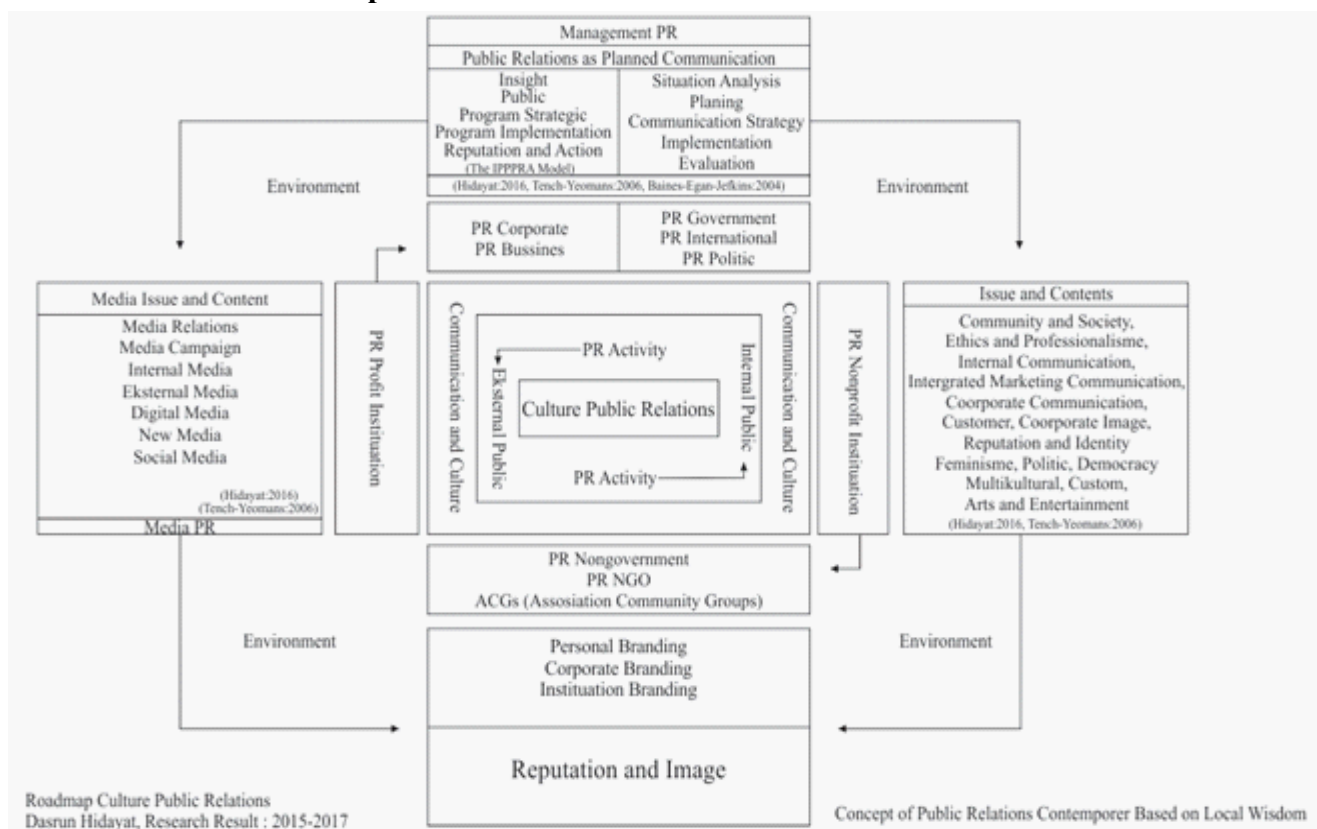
Management PR

Public Relations as Planned Communication

Insight
Public
Program Strategic
Program Implementation
Reputation and Action
(The IPPPRA Model)

Situation Analysis
Planing
Communication Strategy
Implementation
Evaluation

(Hidayat:2016, Tench-Yeomans:2006, Baines-Egan-Jefkins:2004)

Environment

Environment

PR Corporate
PR Bussines

PR Government
PR International
PR Politic

Media Issue and Content

Media Relations
Media Campaign
Internal Media
Eksternal Media
Digital Media
New Media
Social Media

(Hidayat:2016)
(Tench-Yeomans:2006)

Media PR

PR Profit Instituation

Communication and Culture

PR Activity

Ekstenal Public

Culture Public Relations

Internal Public

PR Activity

Communication and Culture

PR Nonprofit Instituation

Issue and Contents

Community and Society,
Ethics and Professionalisme,
Internal Communication,
Intergrated Marketing Communication,
Coorporate Communication,
Customer, Coorporate Image,
Reputation and Identity
Feminisme, Politic, Democracy
Multikultural, Custom,
Arts and Entertainment
(Hidayat:2016, Tench-Yeomans:2006)

PR Nongovernment
PR NGO
ACGs (Assosiation Community Groups)

Environment

Environment

Personal Branding
Corporate Branding
Instituation Branding

Reputation and Image

Roadmap Culture Public Relations
Dasrun Hidayat, Research Result : 2015-2017

Concept of Public Relations Contemporer Based on Local Wisdom